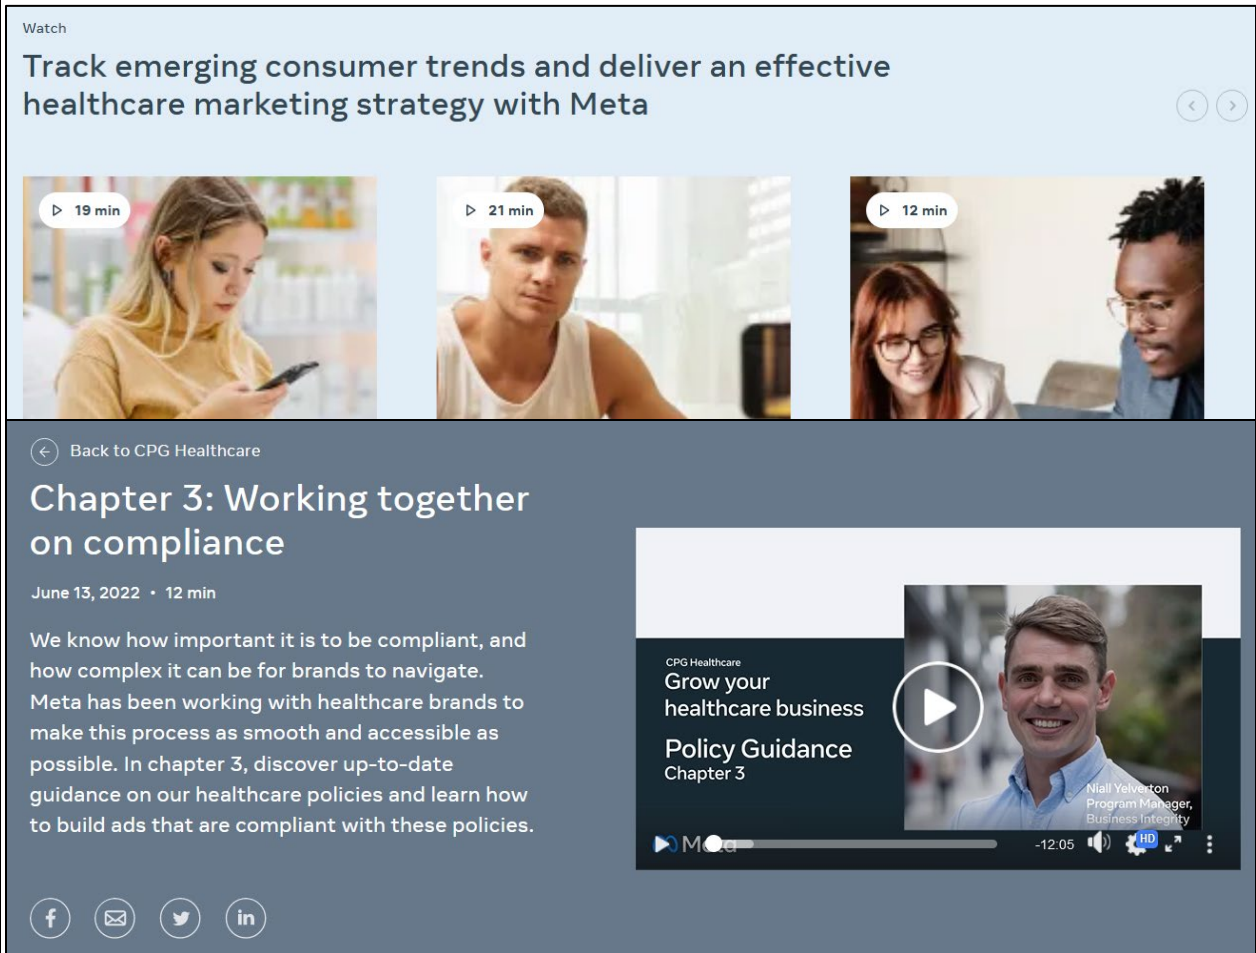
Watch

Track emerging consumer trends and deliver an effective healthcare marketing strategy with Meta

19 min

21 min

12 min

Back to CPG Healthcare

Chapter 3: Working together on compliance

June 13, 2022 • 12 min

We know how important it is to be compliant, and how complex it can be for brands to navigate. Meta has been working with healthcare brands to make this process as smooth and accessible as possible. In chapter 3, discover up-to-date guidance on our healthcare policies and learn how to build ads that are compliant with these policies.

CPG Healthcare

Grow your healthcare business

Policy Guidance

Chapter 3

Niall Yelverton
Program Manager,
Business Integrity

Meta

-12:05

HD